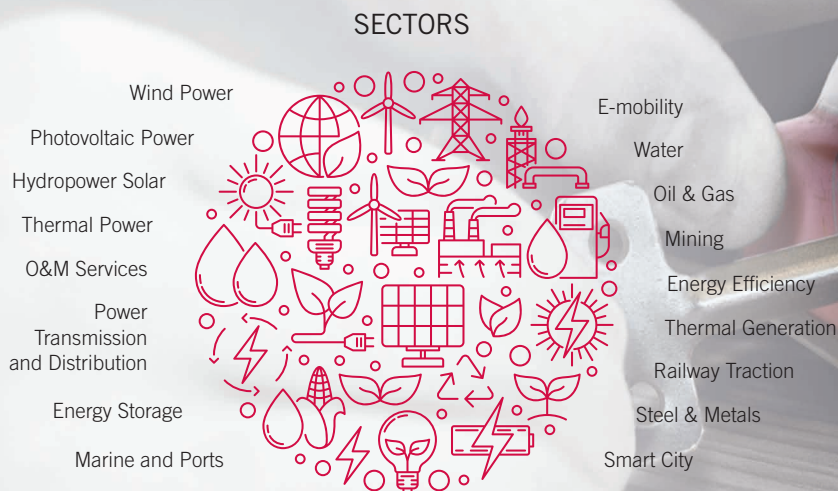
SECTORS

Wind Power

Photovoltaic Power

Hydropower Solar

Thermal Power

O&M Services

Power Transmission and Distribution

Energy Storage

Marine and Ports

E-mobility

Water

Oil & Gas

Mining

Energy Efficiency

Thermal Generation

Railway Traction

Steel & Metals

Smart City